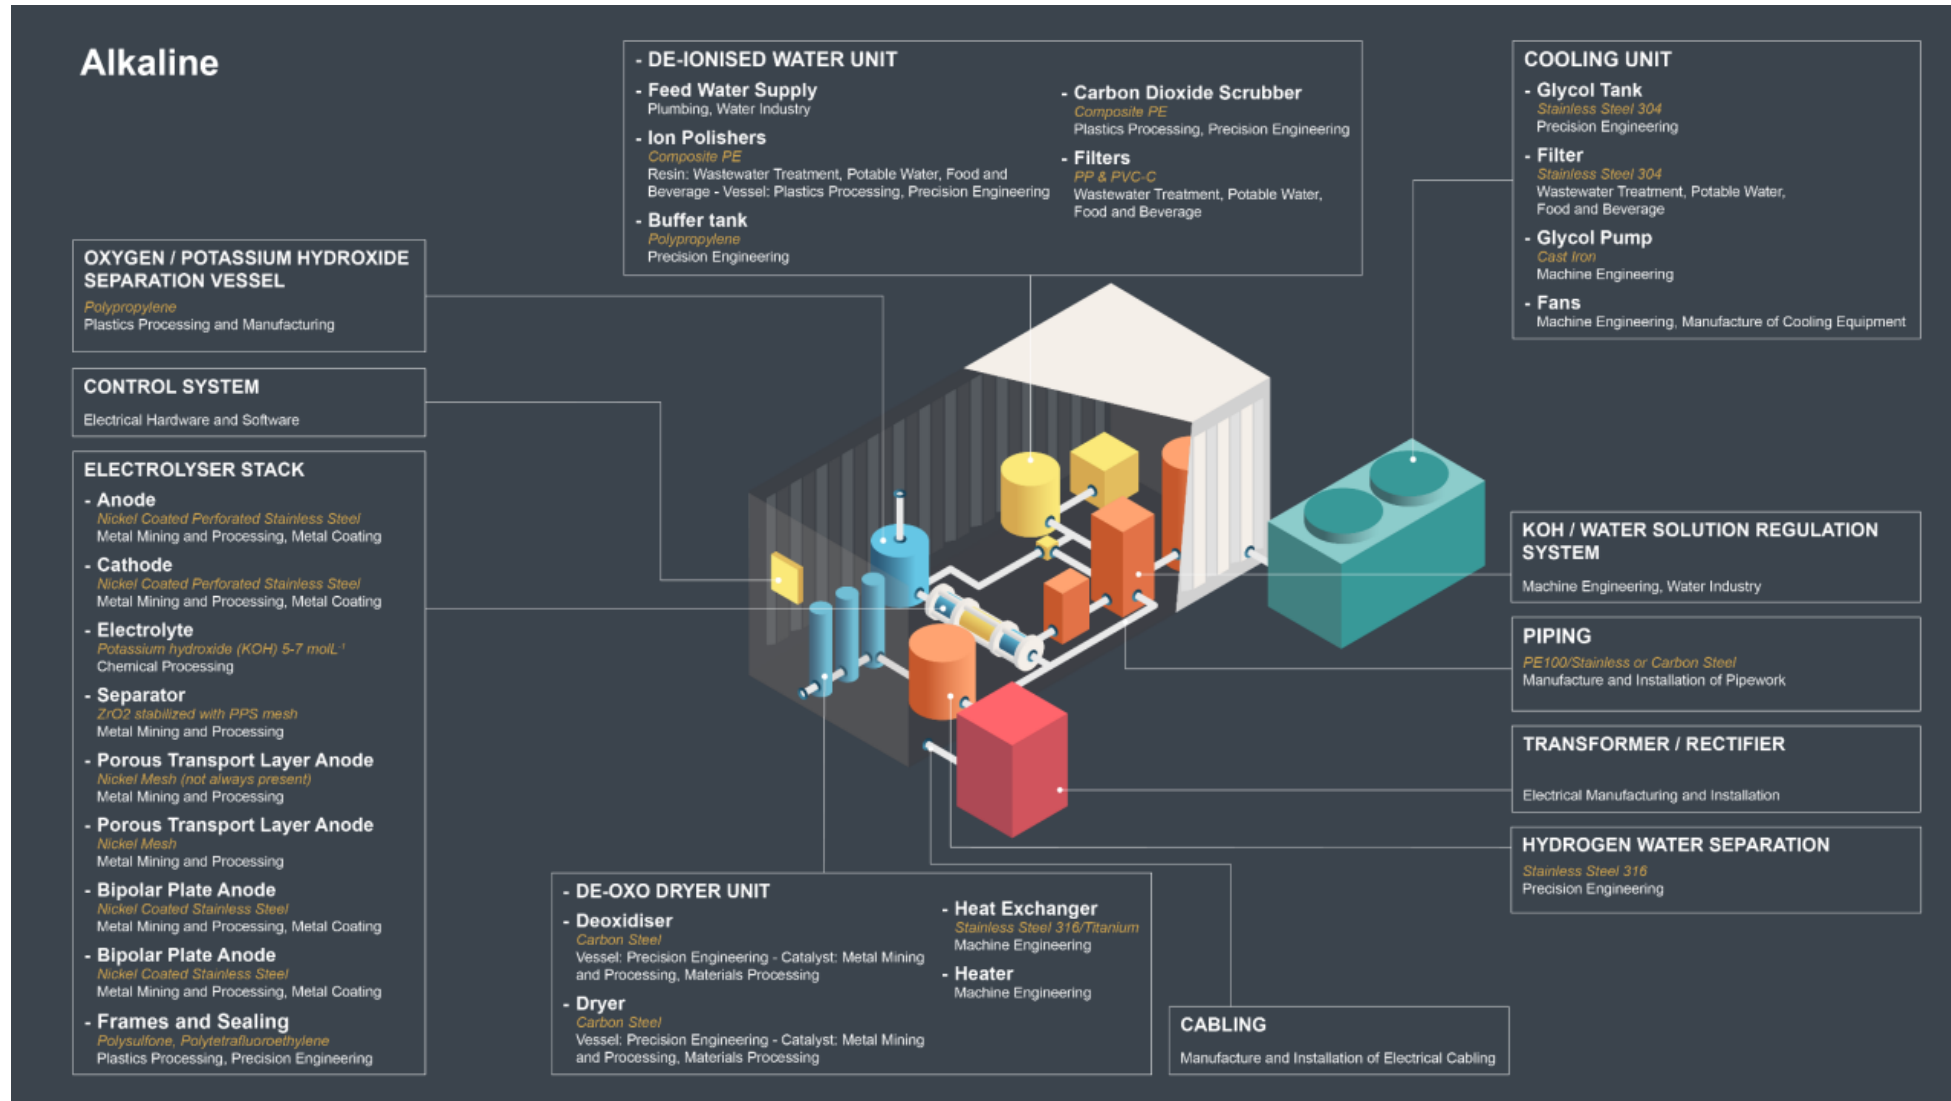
Alkaline

- DE-IONISED WATER UNIT

- Feed Water Supply
Plumbing, Water Industry

- Ion Polishers
Composite PE
Resin: Wastewater Treatment, Potable Water, Food and Beverage - Vessel: Plastics Processing, Precision Engineering

- Buffer tank
Polypropylene
Precision Engineering

- Carbon Dioxide Scrubber
Composite PE
Plastics Processing, Precision Engineering

- Filters
PP & PVC-C
Wastewater Treatment, Potable Water, Food and Beverage

COOLING UNIT

- Glycol Tank
Stainless Steel 304
Precision Engineering

- Filter
Stainless Steel 304
Wastewater Treatment, Potable Water, Food and Beverage

- Glycol Pump
Cast Iron
Machine Engineering

- Fans
Machine Engineering, Manufacture of Cooling Equipment

OXYGEN / POTASSIUM HYDROXIDE SEPARATION VESSEL
Polypropylene
Plastics Processing and Manufacturing

CONTROL SYSTEM
Electrical Hardware and Software

ELECTROLYSER STACK

- Anode
Nickel Coated Perforated Stainless Steel
Metal Mining and Processing, Metal Coating

- Cathode
Nickel Coated Perforated Stainless Steel
Metal Mining and Processing, Metal Coating

- Electrolyte
Potassium hydroxide (KOH) 5-7 molL$^{-1}$
Chemical Processing

- Separator
ZrO2 stabilized with PPS mesh
Metal Mining and Processing

- Porous Transport Layer Anode
Nickel Mesh (not always present)
Metal Mining and Processing

- Porous Transport Layer Anode
Nickel Mesh
Metal Mining and Processing

- Bipolar Plate Anode
Nickel Coated Stainless Steel
Metal Mining and Processing, Metal Coating

- Bipolar Plate Anode
Nickel Coated Stainless Steel
Metal Mining and Processing, Metal Coating

- Frames and Sealing
Polysulfone, Polytetrafluoroethylene
Plastics Processing, Precision Engineering

KOH / WATER SOLUTION REGULATION SYSTEM
Machine Engineering, Water Industry

PIPING
PE100/Stainless or Carbon Steel
Manufacture and Installation of Pipework

TRANSFORMER / RECTIFIER
Electrical Manufacturing and Installation

HYDROGEN WATER SEPARATION
Stainless Steel 316
Precision Engineering

- DE-OXO DRYER UNIT

- Deoxidiser
Carbon Steel
Vessel: Precision Engineering - Catalyst: Metal Mining and Processing, Materials Processing

- Dryer
Carbon Steel
Vessel: Precision Engineering - Catalyst: Metal Mining and Processing, Materials Processing

- Heat Exchanger
Stainless Steel 316/Titanium
Machine Engineering

- Heater
Machine Engineering

CABLING
Manufacture and Installation of Electrical Cabling